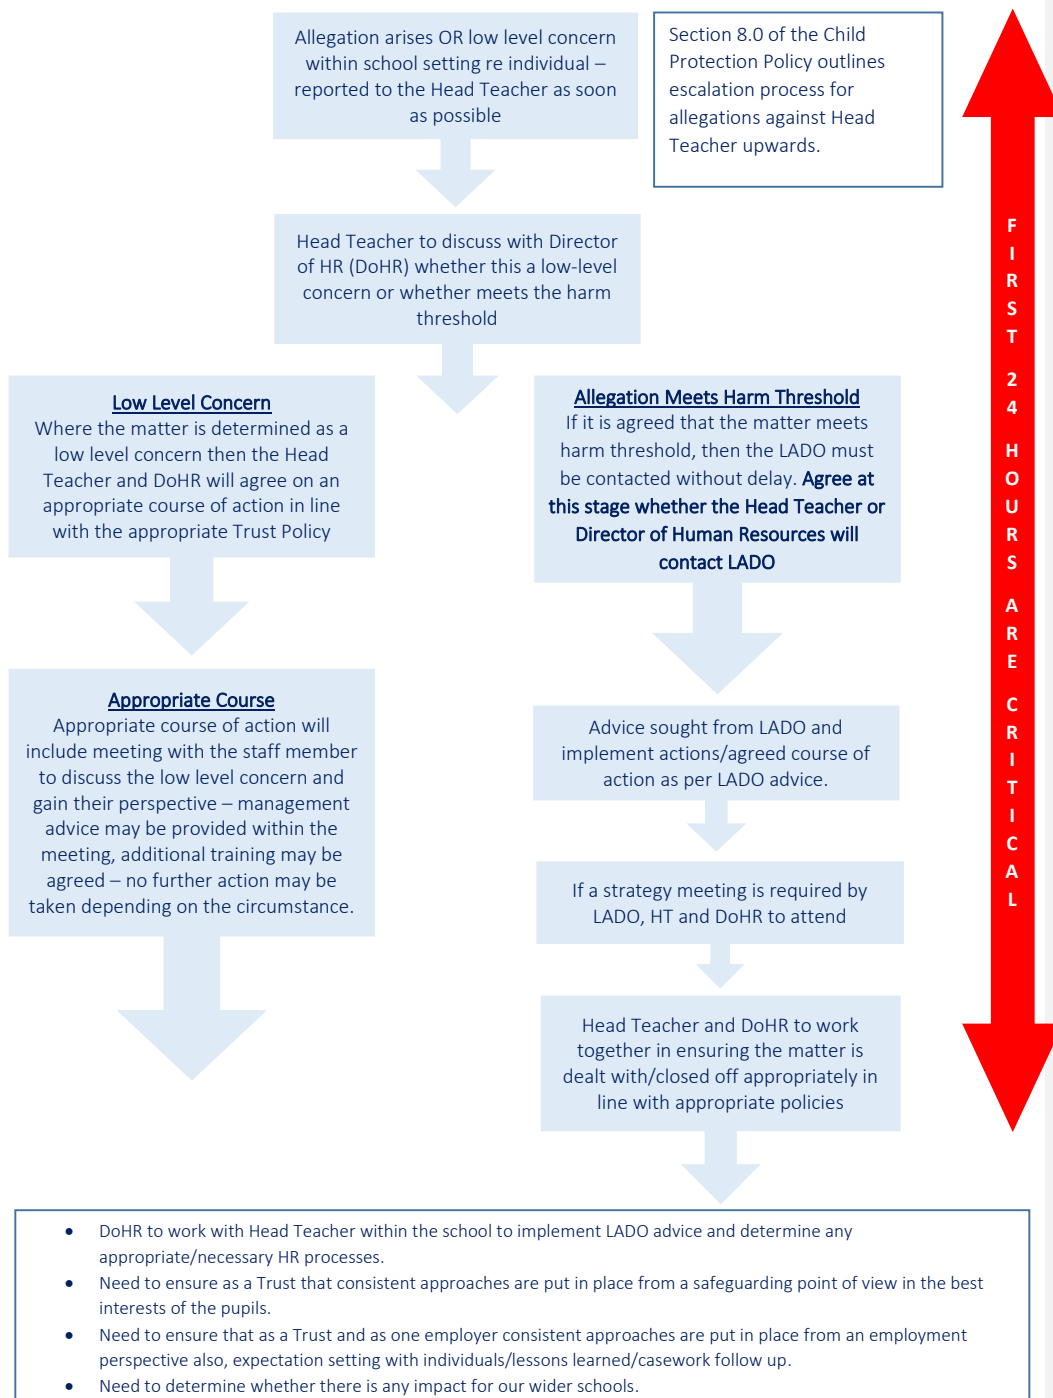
Allegation arises OR low level concern within school setting re individual – reported to the Head Teacher as soon as possible

Section 8.0 of the Child Protection Policy outlines escalation process for allegations against Head Teacher upwards.

FIRST 24 HOURS ARE CRITICAL

Head Teacher to discuss with Director of HR (DoHR) whether this a low-level concern or whether meets the harm threshold

Low Level Concern
Where the matter is determined as a low level concern then the Head Teacher and DoHR will agree on an appropriate course of action in line with the appropriate Trust Policy

Allegation Meets Harm Threshold
If it is agreed that the matter meets harm threshold, then the LADO must be contacted without delay. Agree at this stage whether the Head Teacher or Director of Human Resources will contact LADO

Appropriate Course
Appropriate course of action will include meeting with the staff member to discuss the low level concern and gain their perspective – management advice may be provided within the meeting, additional training may be agreed – no further action may be taken depending on the circumstance.

Advice sought from LADO and implement actions/agreed course of action as per LADO advice.

If a strategy meeting is required by LADO, HT and DoHR to attend

Head Teacher and DoHR to work together in ensuring the matter is dealt with/closed off appropriately in line with appropriate policies

• DoHR to work with Head Teacher within the school to implement LADO advice and determine any appropriate/necessary HR processes.
• Need to ensure as a Trust that consistent approaches are put in place from a safeguarding point of view in the best interests of the pupils.
• Need to ensure that as a Trust and as one employer consistent approaches are put in place from an employment perspective also, expectation setting with individuals/lessons learned/casework follow up.
• Need to determine whether there is any impact for our wider schools.